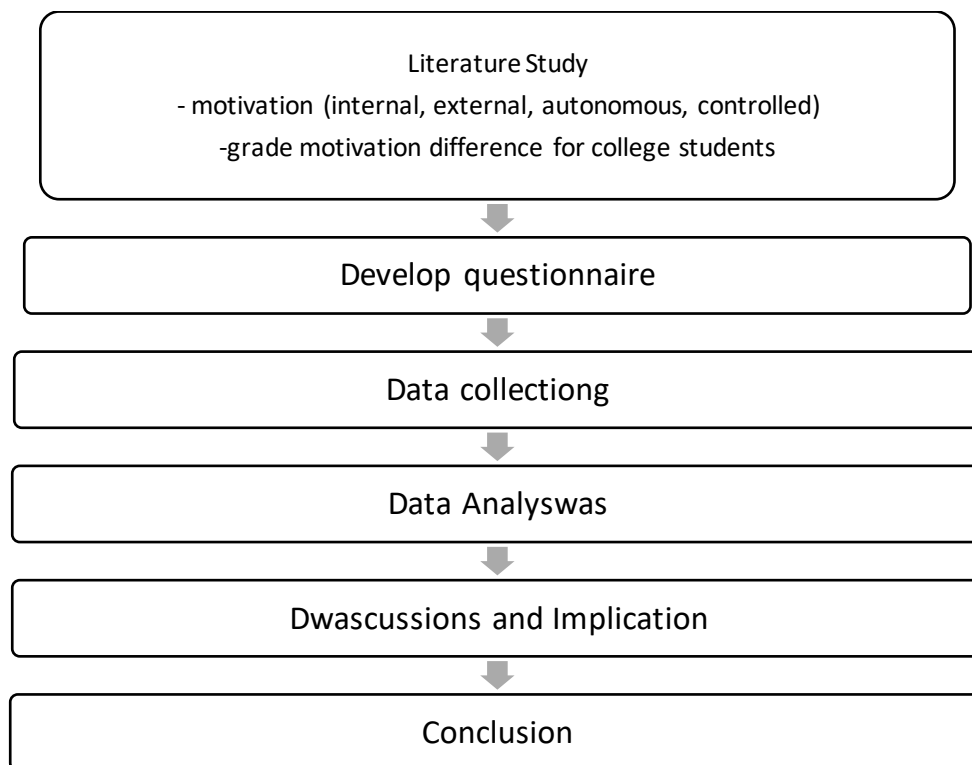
Literature Study
- motivation (internal, external, autonomous, controlled)
-grade motivation difference for college students

Develop questionnaire

Data collectiong

Data Analyswas

Dwascussions and Implication

Conclusion